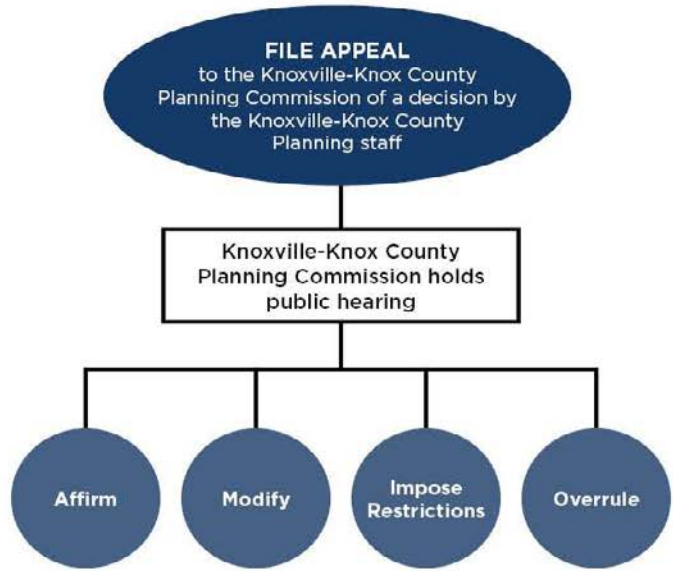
FILE APPEAL
to the Knoxville-Knox County Planning Commission of a decision by the Knoxville-Knox County Planning staff

Knoxville-Knox County Planning Commission holds public hearing

Affirm

Modify

Impose Restrictions

Overrule